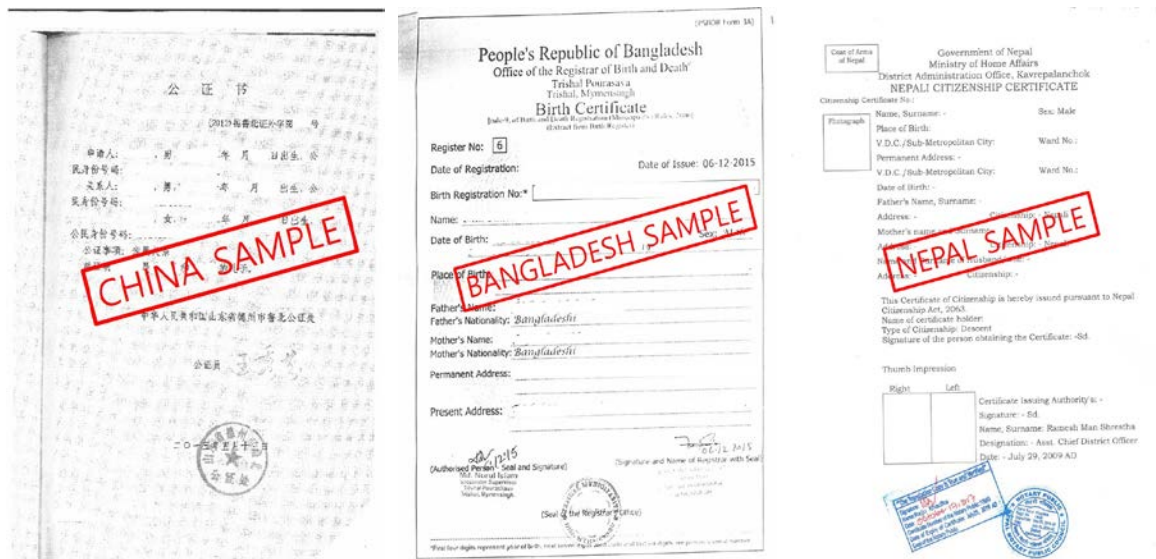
公 证 书

(2019)粤普宁证外字第 号

申请人: ， 男， 年 月 日出生，公
民身份号码:
关系人: ， 男， 年 月 日出生，公
民身份号码:
， 女， 年 月 日出生，
公民身份号码:
公证事项:

CHINA SAMPLE

中华人民共和国广东省揭阳市普宁公证处

公证员

二〇一九年五月十三日

[PSIDR Form 3A]

People's Republic of Bangladesh
Office of the Registrar of Birth and Death
Trishal Pourasava
Trishal, Mymensingh
Birth Certificate
[Rule-9, of Birth and Death Registration (Municipality) Rules, 2006]
(Extract from Birth Register)

Register No: 6
Date of Registration:
Date of Issue: 06-12-2015
Birth Registration No:*
Name:
Date of Birth:
Sex:
Place of Birth:
Father's Name:
Father's Nationality: Bangladeshi
Mother's Name:
Mother's Nationality: Bangladeshi
Permanent Address:
Present Address:

BANGLADESH SAMPLE

06/12/15
(Authorised Person Seal and Signature)
Md. Nurul Islam
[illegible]
Trishal Pourashava
Trishal, Mymensingh

06.12.2015
(Signature and Name of Registrar with Seal)

(Seal of the Registrar's Office)

*First four digits represent year of birth, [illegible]

Coat of Arms of Nepal

Government of Nepal
Ministry of Home Affairs
District Administration Office, Kavrepalanchok
NEPALI CITIZENSHIP CERTIFICATE

Citizenship Certificate No.:
Photograph
Name, Surname: -
Sex: Male
Place of Birth:
V.D.C./Sub-Metropolitan City:
Ward No.:
Permanent Address: -
V.D.C./Sub-Metropolitan City:
Ward No.:
Date of Birth: -
Father's Name, Surname: -
Address: -
Citizenship: Nepali
Mother's Name, Surname: -
Address: -
Citizenship: Nepali
Name, Surname of Husband/Wife: -
Address: -
Citizenship: -

NEPAL SAMPLE

This Certificate of Citizenship is hereby issued pursuant to Nepal Citizenship Act, 2063.
Name of certificate holder:
Type of Citizenship: Descent
Signature of the person obtaining the Certificate: -Sd.

Thumb Impression
Right
Left

Certificate Issuing Authority's: -
Signature: - Sd.
Name, Surname: Ramesh Man Shrestha
Designation: - Asst. Chief District Officer
Date: - July 29, 2009 AD

NOTARY PUBLIC